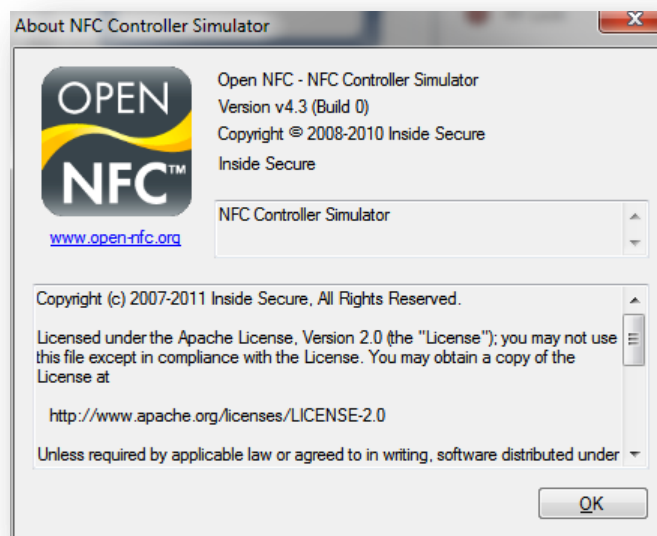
About NFC Controller Simulator

OPEN NFC™

www.open-nfc.org

Open NFC - NFC Controller Simulator
Version v4.3 (Build 0)
Copyright © 2008-2010 Inside Secure
Inside Secure

NFC Controller Simulator

Copyright (c) 2007-2011 Inside Secure, All Rights Reserved.

Licensed under the Apache License, Version 2.0 (the "License"); you may not use this file except in compliance with the License. You may obtain a copy of the License at

http://www.apache.org/licenses/LICENSE-2.0

Unless required by applicable law or agreed to in writing, software distributed under

OK